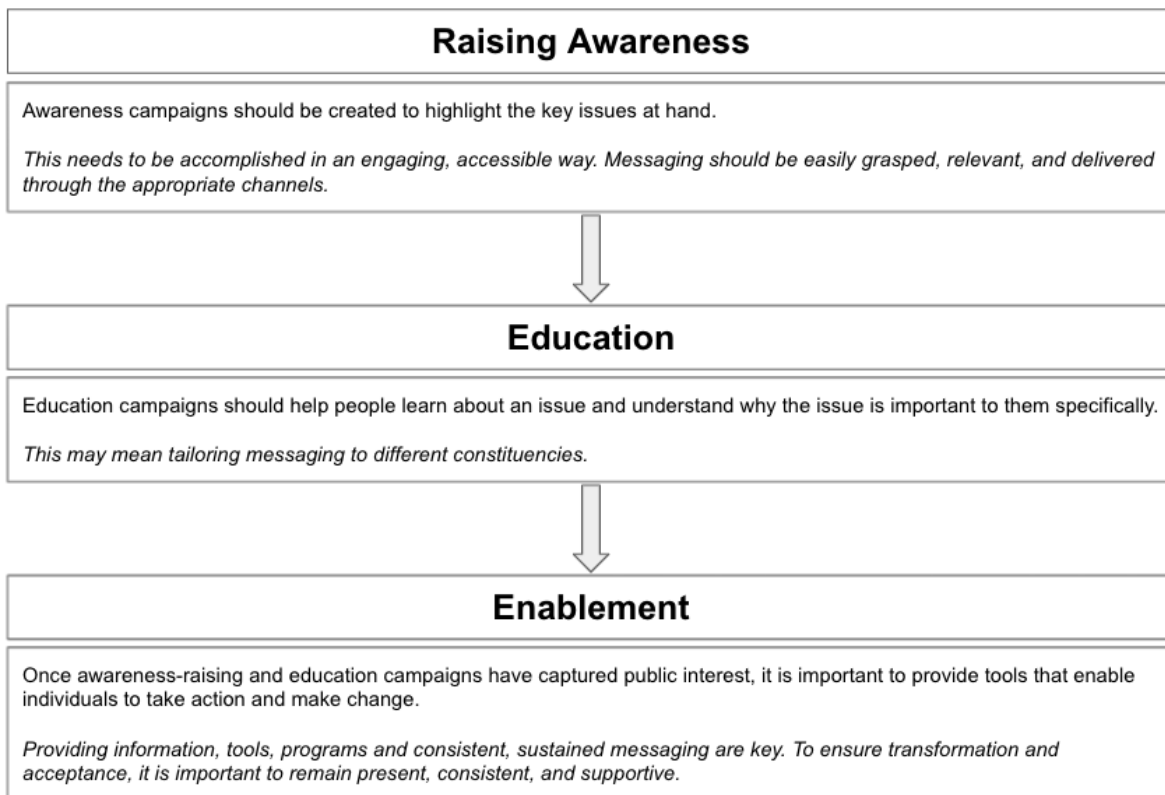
Raising Awareness

Awareness campaigns should be created to highlight the key issues at hand.

This needs to be accomplished in an engaging, accessible way. Messaging should be easily grasped, relevant, and delivered through the appropriate channels.

Education

Education campaigns should help people learn about an issue and understand why the issue is important to them specifically.

This may mean tailoring messaging to different constituencies.

Enablement

Once awareness-raising and education campaigns have captured public interest, it is important to provide tools that enable individuals to take action and make change.

Providing information, tools, programs and consistent, sustained messaging are key. To ensure transformation and acceptance, it is important to remain present, consistent, and supportive.